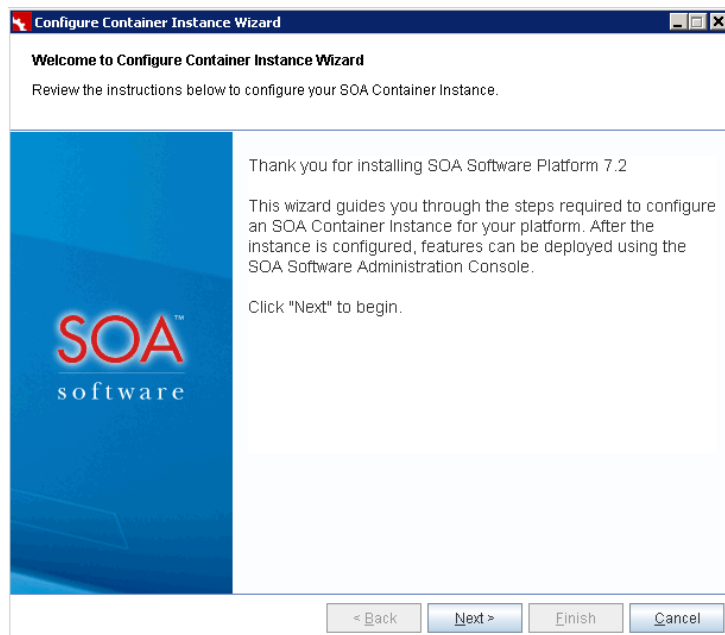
Configure Container Instance Wizard

Welcome to Configure Container Instance Wizard

Review the instructions below to configure your SOA Container Instance.

SOA™
software

Thank you for installing SOA Software Platform 7.2

This wizard guides you through the steps required to configure an SOA Container Instance for your platform. After the instance is configured, features can be deployed using the SOA Software Administration Console.

Click "Next" to begin.

< Back
Next >
Finish
Cancel